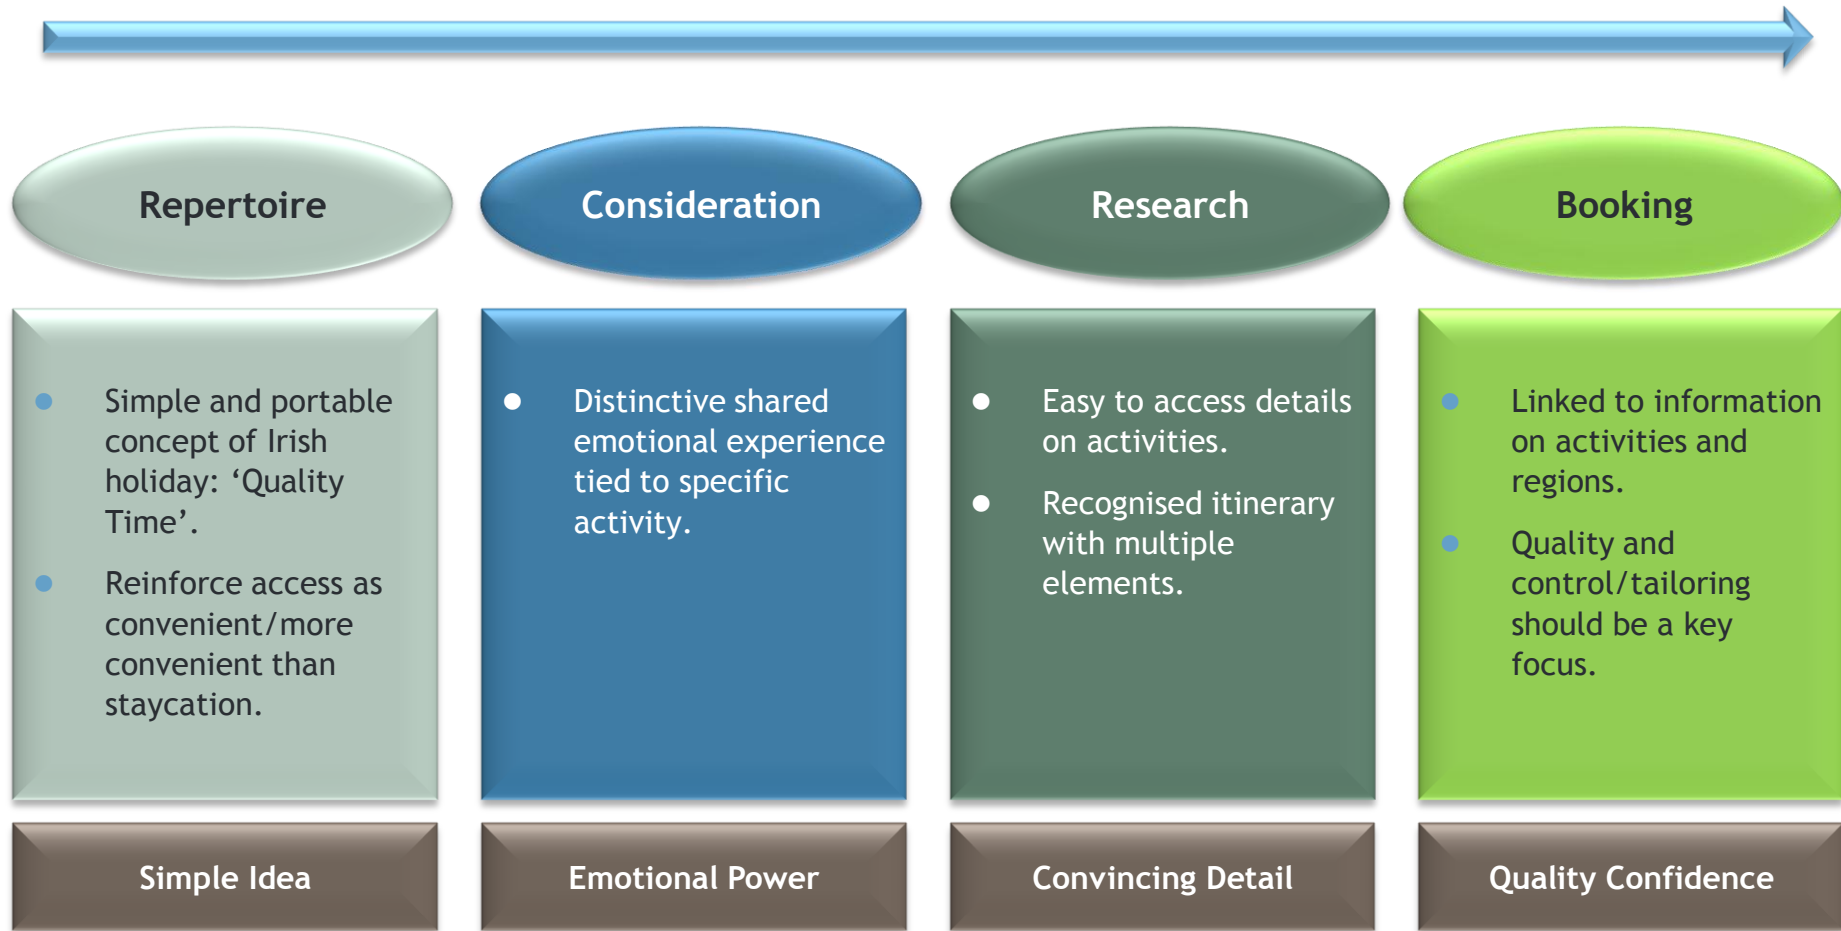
Repertoire

- Simple and portable concept of Irish holiday: ‘Quality Time’.
- Reinforce access as convenient/more convenient than staycation.

Simple Idea

Consideration

- Distinctive shared emotional experience tied to specific activity.

Emotional Power

Research

- Easy to access details on activities.
- Recognised itinerary with multiple elements.

Convincing Detail

Booking

- Linked to information on activities and regions.
- Quality and control/tailoring should be a key focus.

Quality Confidence